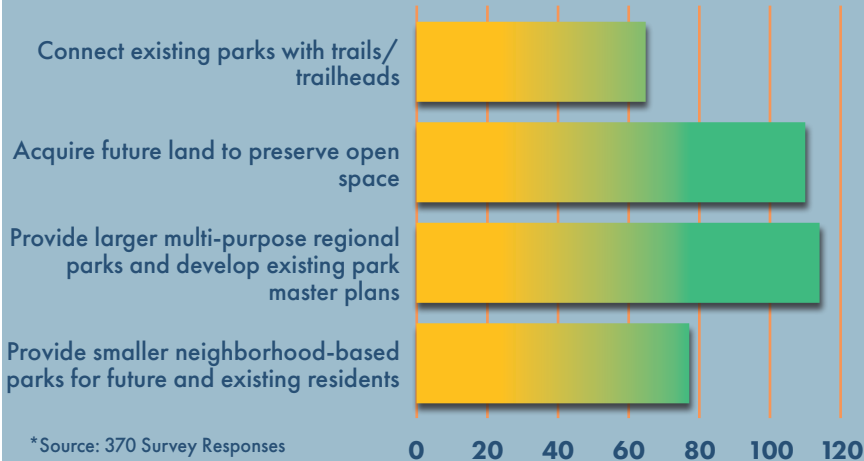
0 20 40 60 80 100 120

Connect existing parks with trails/ trailheads

Acquire future land to preserve open space

Provide larger multi-purpose regional parks and develop existing park master plans

Provide smaller neighborhood-based parks for future and existing residents

*Source: 370 Survey Responses

0 20 40 60 80 100 120